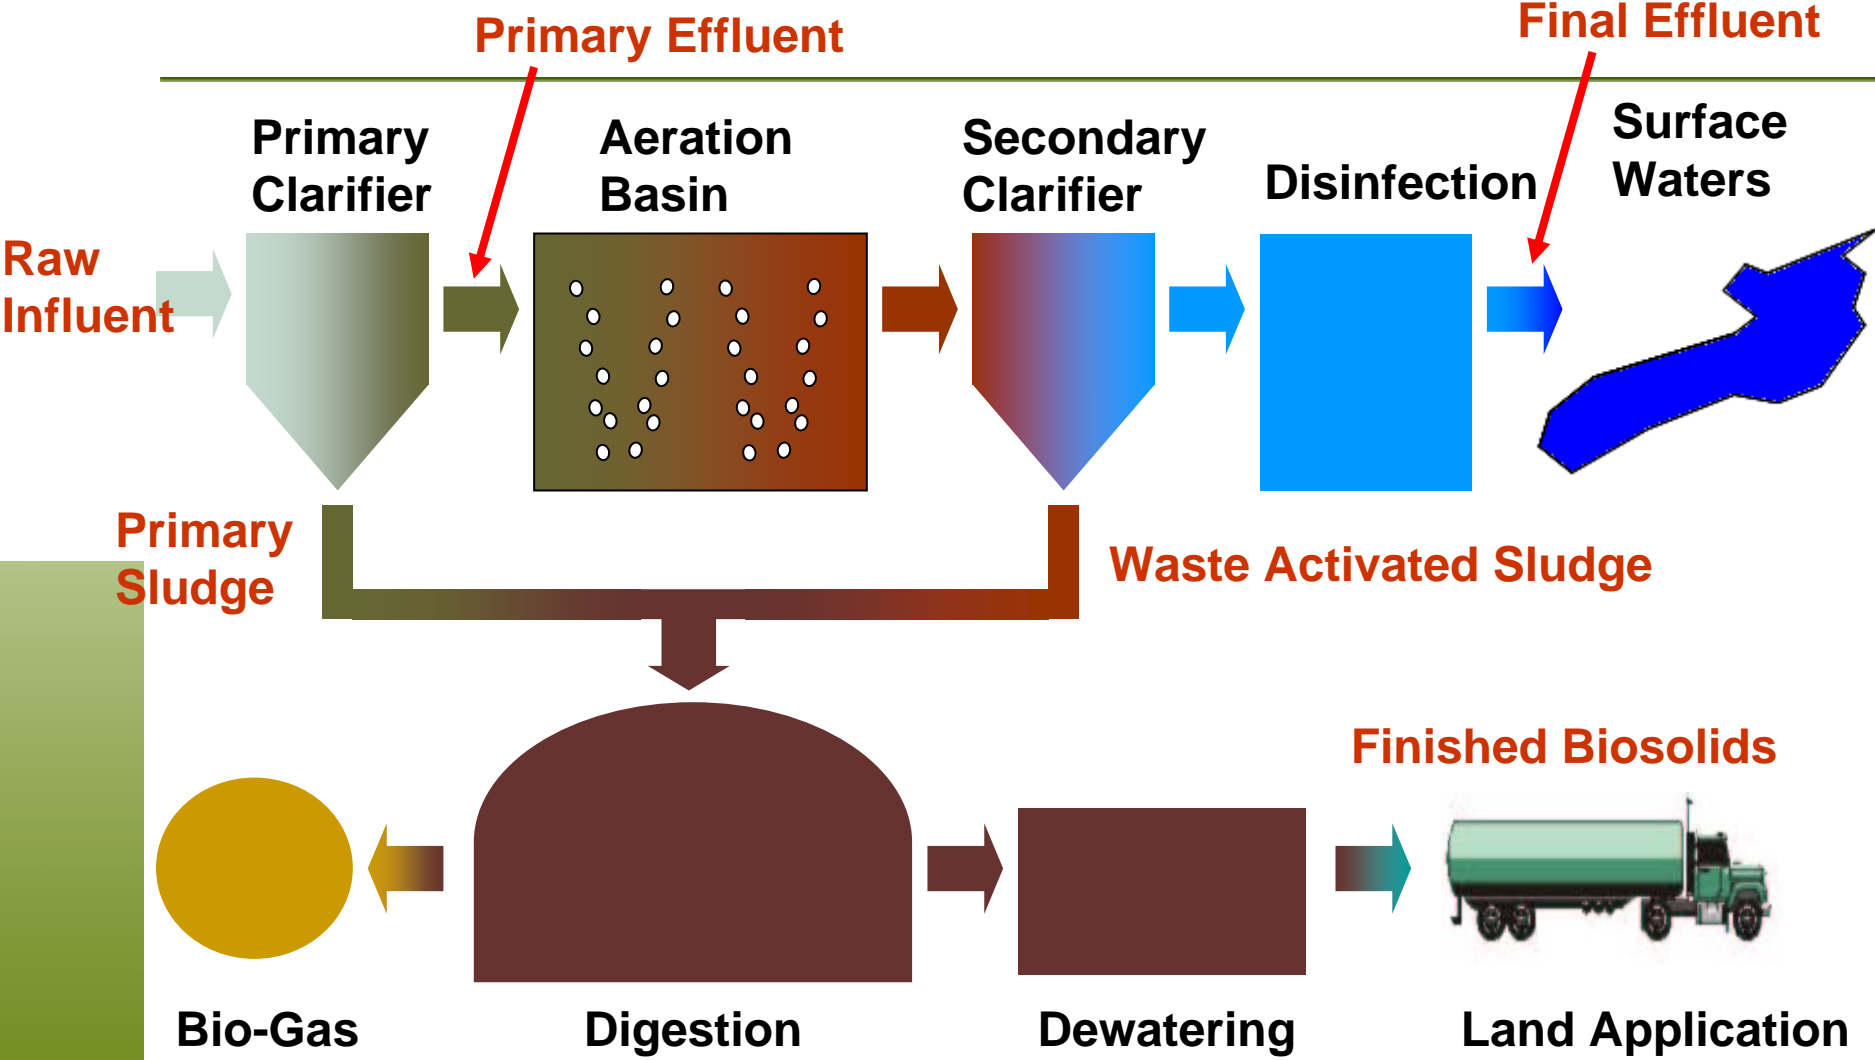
Primary Effluent

Final Effluent

Primary Clarifier

Aeration Basin

Secondary Clarifier

Disinfection

Surface Waters

Raw Influent

Primary Sludge

Waste Activated Sludge

Finished Biosolids

Bio-Gas

Digestion

Dewatering

Land Application